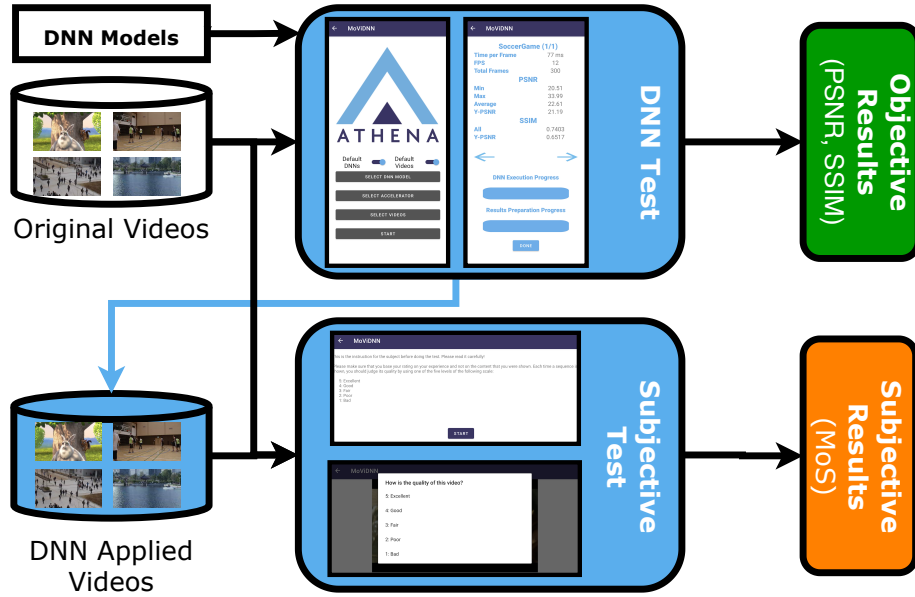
DNN Models

Original Videos

DNN Applied Videos

MoViDNN

ATHENA

Default DNNs

Default Videos

SELECT DNN MODEL

SELECT ACCELERATOR

SELECT VIDEOS

START

MoViDNN

SoccerGame (1/1)

| Time per Frame | 77 ms |
|---|---|
| FPS | 12 |
| Total Frames | 300 |

PSNR

| Min | 20.51 |
|---|---|
| Max | 33.99 |
| Average | 22.61 |
| Y-PSNR | 21.19 |

SSIM

| All | 0.7403 |
|---|---|
| Y-PSNR | 0.6517 |

DNN Execution Progress

Results Preparation Progress

DONE

DNN Test

Objective Results (PSNR, SSIM)

MoViDNN

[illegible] is the instruction for the subject before doing the test. Please read it carefully!

Please make sure that you base your rating on your experience and not on the content that you were shown. Each time a sequence is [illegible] you should judge its quality by using one of the five levels of the following scale:

5: Excellent
4: Good
3: Fair
2: Poor
1: Bad

START

MoViDNN

How is the quality of this video?

5: Excellent

4: Good

3: Fair

2: Poor

1: Bad

Subjective Test

Subjective Results (MoS)